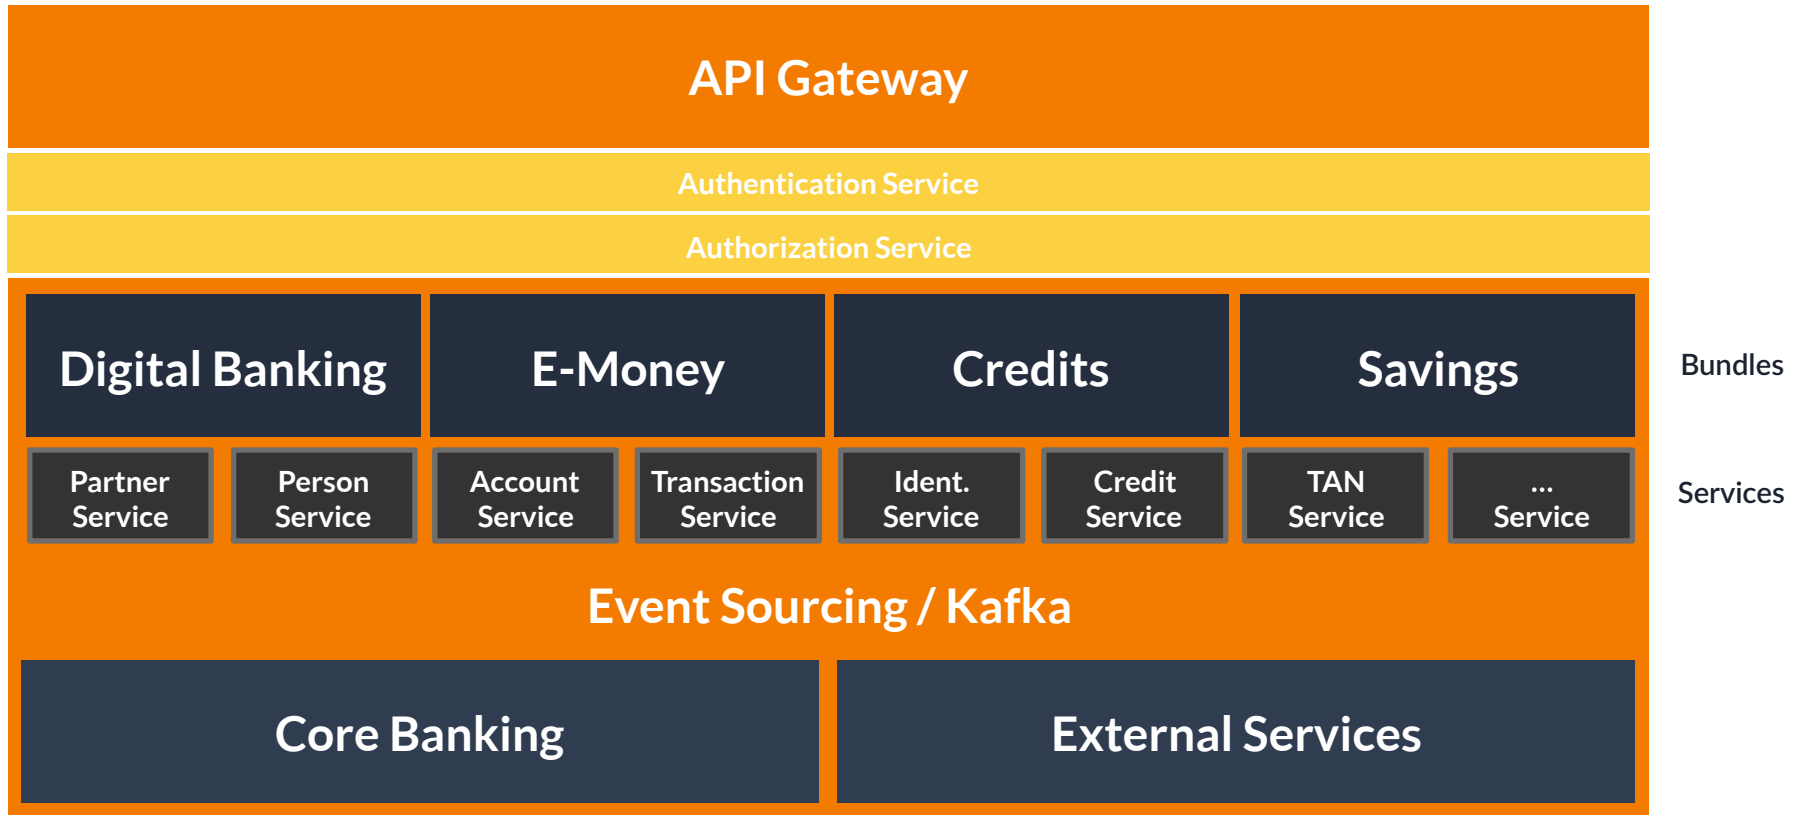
API Gateway

Authentication Service

Authorization Service

Digital Banking

E-Money

Credits

Savings

Bundles

Partner Service

Person Service

Account Service

Transaction Service

Ident. Service

Credit Service

TAN Service

... Service

Services

Event Sourcing / Kafka

Core Banking

External Services